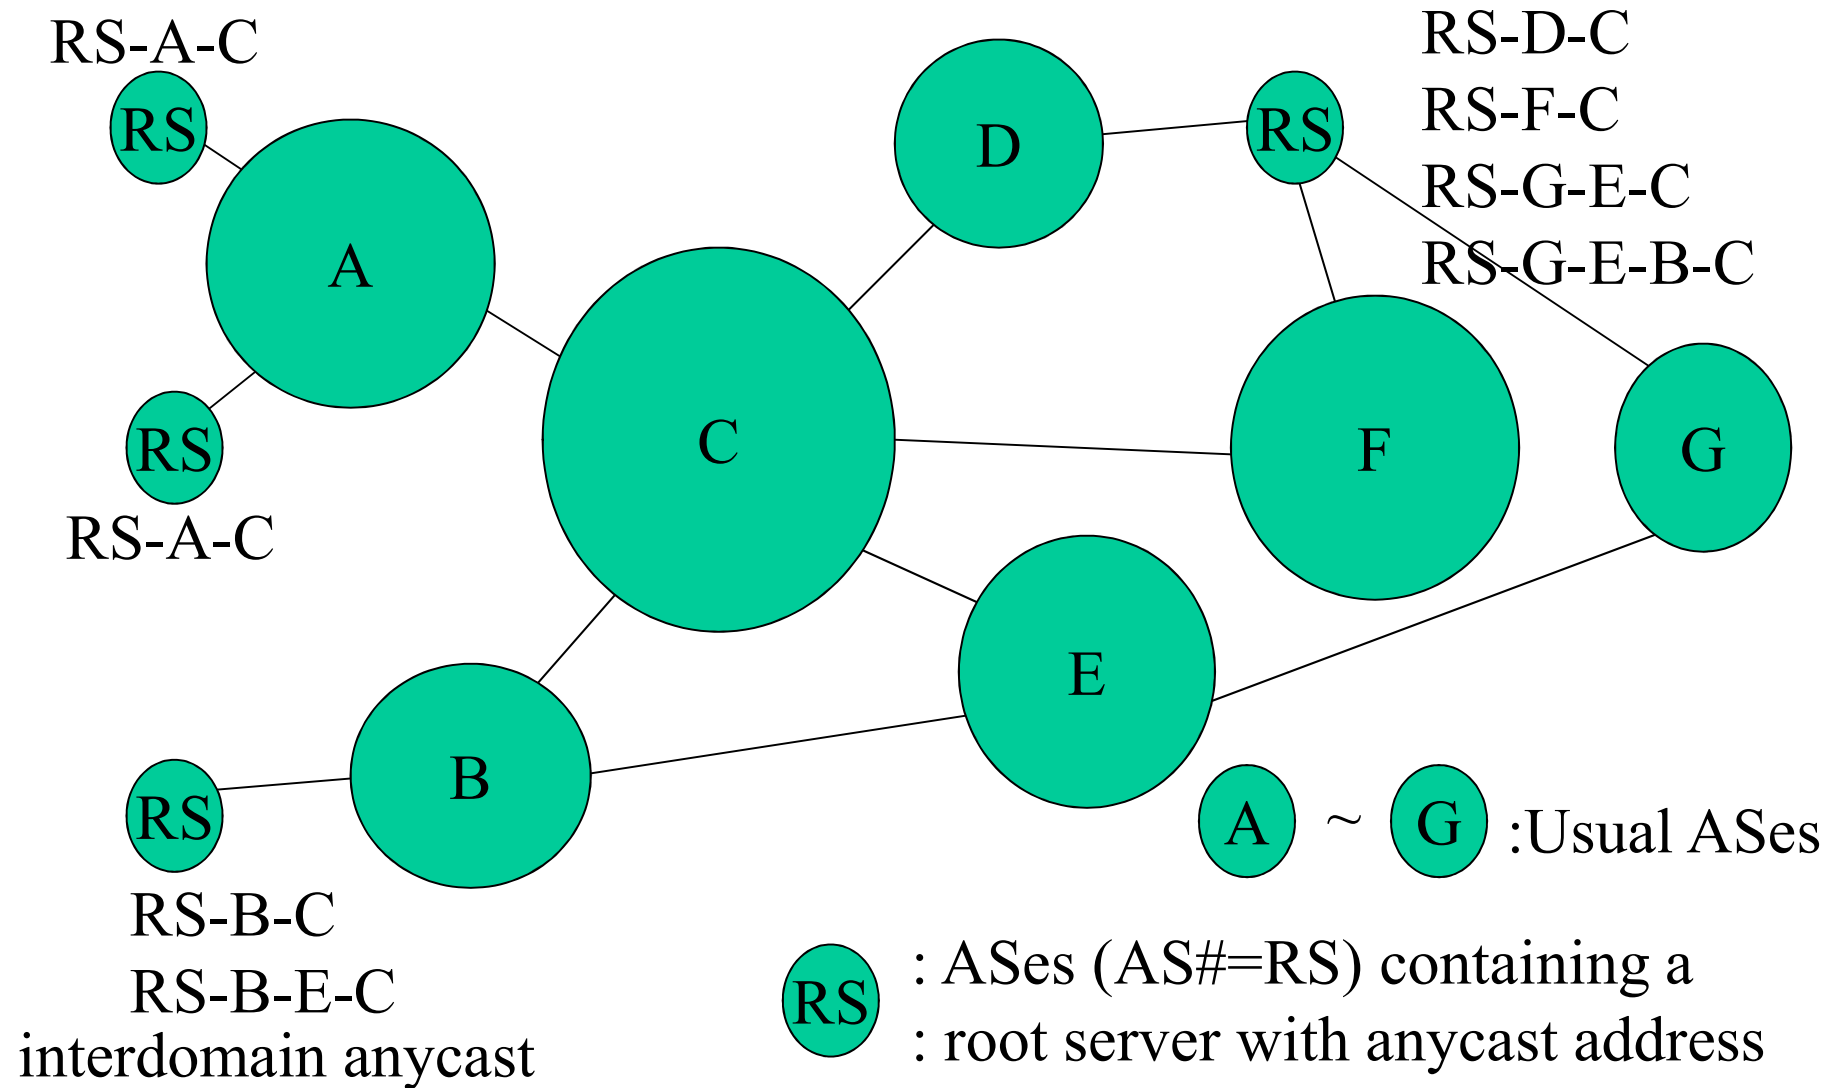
RS-A-C

RS

A

RS

RS-A-C

D

RS

RS-D-C
RS-F-C
RS-G-E-C
RS-G-E-B-C

C

F

G

E

B

RS

RS-B-C
RS-B-E-C
interdomain anycast

A ~ G :Usual ASes

RS : ASes (AS#=RS) containing a
: root server with anycast address